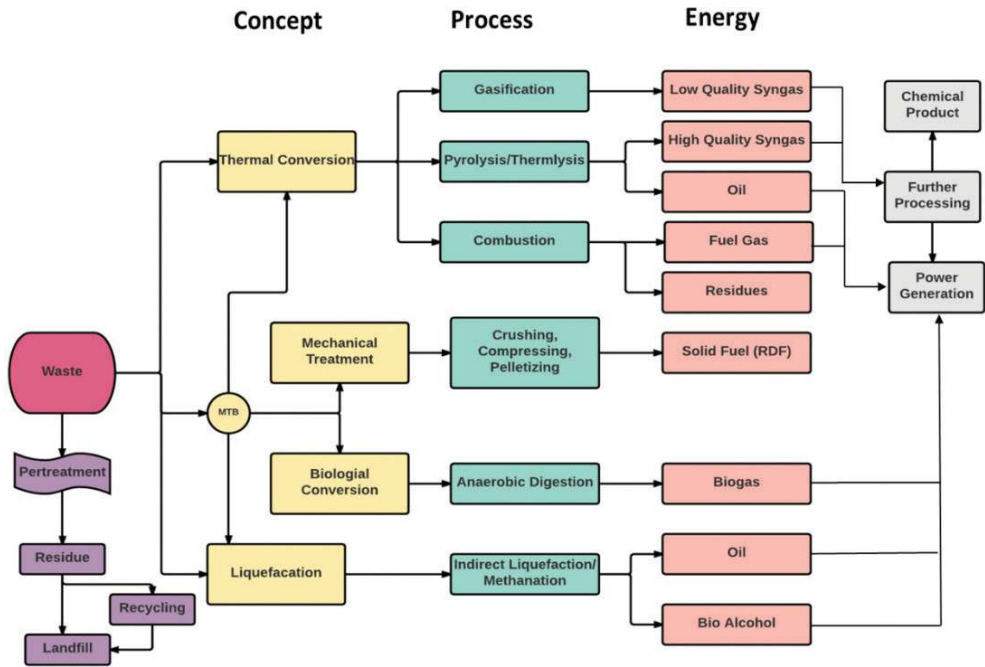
Concept

Process

Energy

Gasification

Low Quality Syngas

Chemical Product

Thermal Conversion

Pyrolysis/Thermlysis

High Quality Syngas

Oil

Further Processing

Combustion

Fuel Gas

Residues

Power Generation

Waste

Mechanical Treatment

Crushing, Compressing, Pelletizing

Solid Fuel (RDF)

MTB

Pertreatment

Biologial Conversion

Anaerobic Digestion

Biogas

Residue

Liquefacation

Indirect Liquefaction/ Methanation

Oil

Recycling

Bio Alcohol

Landfill